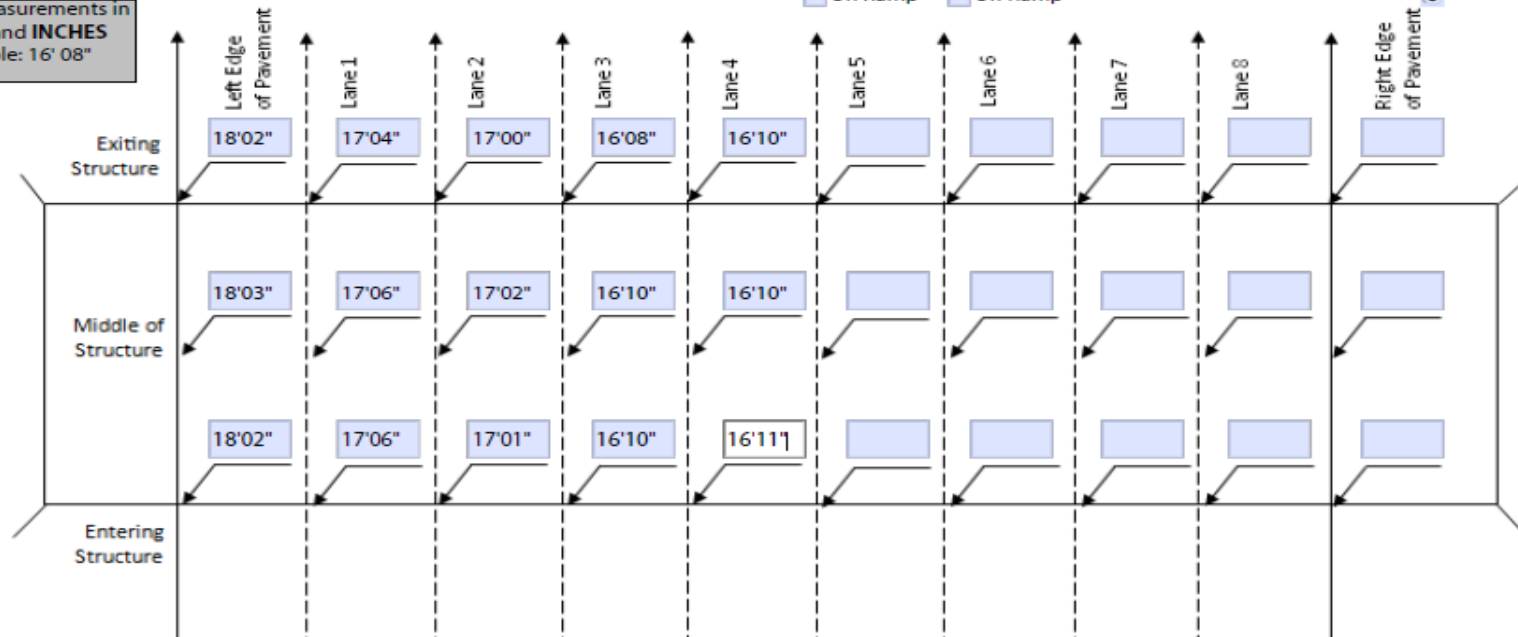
asurements in
and INCHES
le: 16' 08"

Left Edge of Pavement
Lane 1
Lane 2
Lane 3
Lane 4
Lane 5
Lane 6
Lane 7
Lane 8
Right Edge of Pavement

Exiting Structure
18'02"
17'04"
17'00"
16'08"
16'10"

Middle of Structure
18'03"
17'06"
17'02"
16'10"
16'10"

18'02"
17'06"
17'01"
16'10"
16'11"

Entering Structure